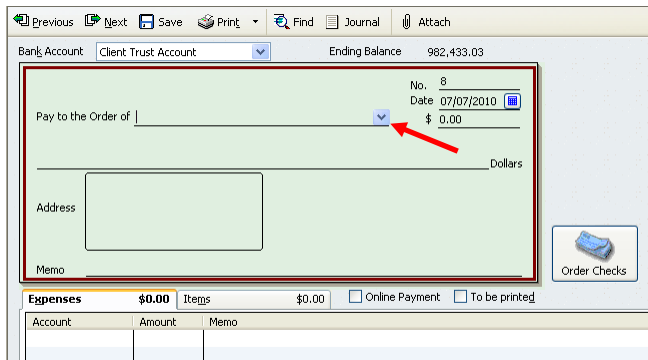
Previous Next Save Print Find Journal Attach

Bank Account Client Trust Account Ending Balance 982,433.03

No. 8
Date 07/07/2010
Pay to the Order of $ 0.00

Dollars

Address

Memo

Order Checks

Expenses $0.00 Items $0.00 Online Payment To be printed

| Account | Amount | Memo |
|---|---|---|